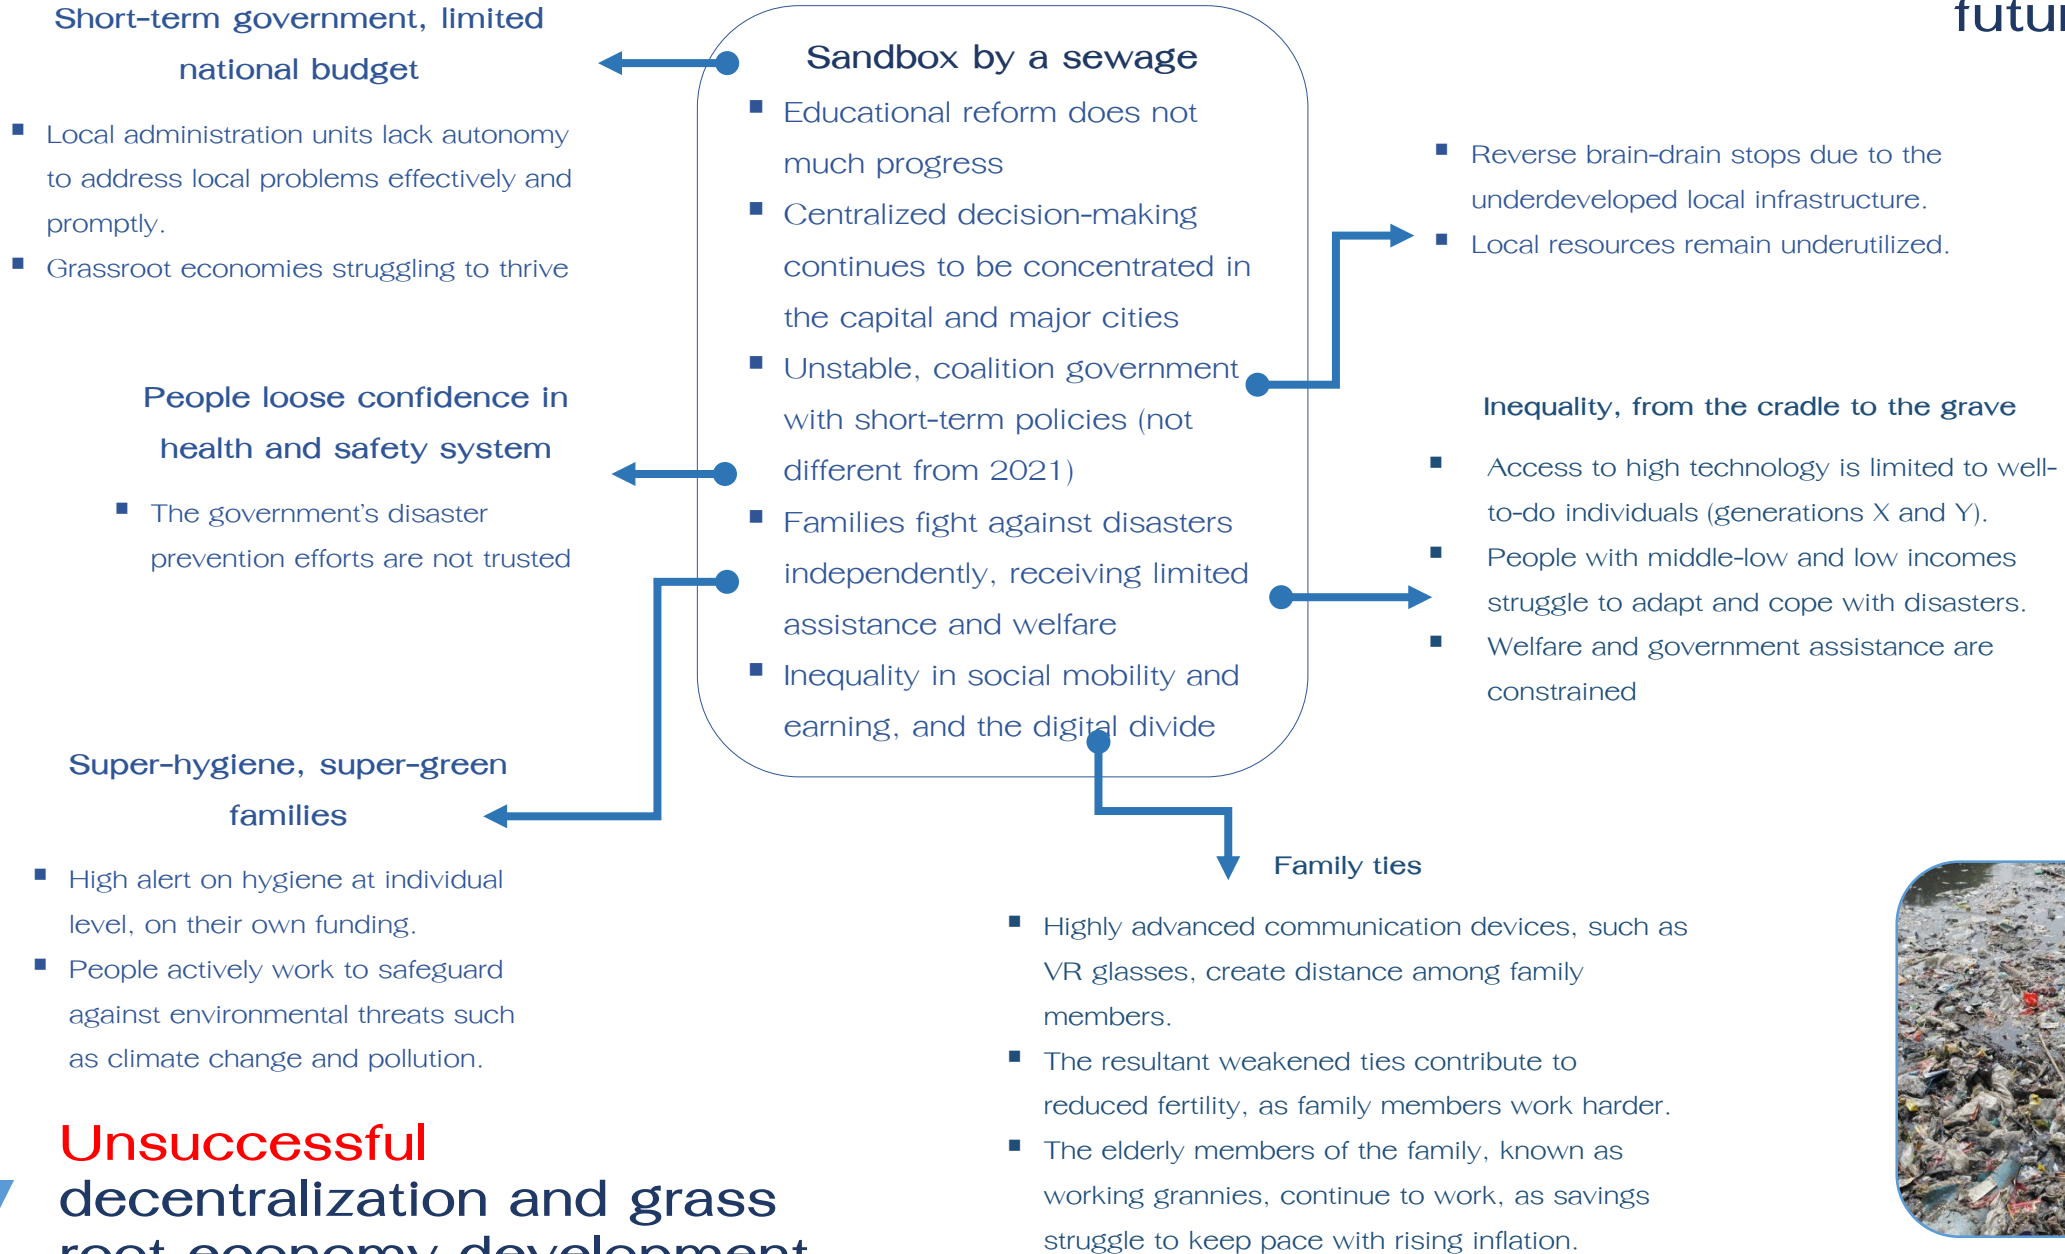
futu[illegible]

Short-term government, limited national budget

- Local administration units lack autonomy to address local problems effectively and promptly.
- Grassroot economies struggling to thrive

Sandbox by a sewage

- Educational reform does not much progress
- Centralized decision-making continues to be concentrated in the capital and major cities
- Unstable, coalition government with short-term policies (not different from 2021)
- Families fight against disasters independently, receiving limited assistance and welfare
- Inequality in social mobility and earning, and the digital divide

- Reverse brain-drain stops due to the underdeveloped local infrastructure.
- Local resources remain underutilized.

People loose confidence in health and safety system

- The government's disaster prevention efforts are not trusted

Inequality, from the cradle to the grave

- Access to high technology is limited to well-to-do individuals (generations X and Y).
- People with middle-low and low incomes struggle to adapt and cope with disasters.
- Welfare and government assistance are constrained

Super-hygiene, super-green families

- High alert on hygiene at individual level, on their own funding.
- People actively work to safeguard against environmental threats such as climate change and pollution.

Family ties

- Highly advanced communication devices, such as VR glasses, create distance among family members.
- The resultant weakened ties contribute to reduced fertility, as family members work harder.
- The elderly members of the family, known as working grannies, continue to work, as savings struggle to keep pace with rising inflation.

Unsuccessful decentralization and grass root economy development